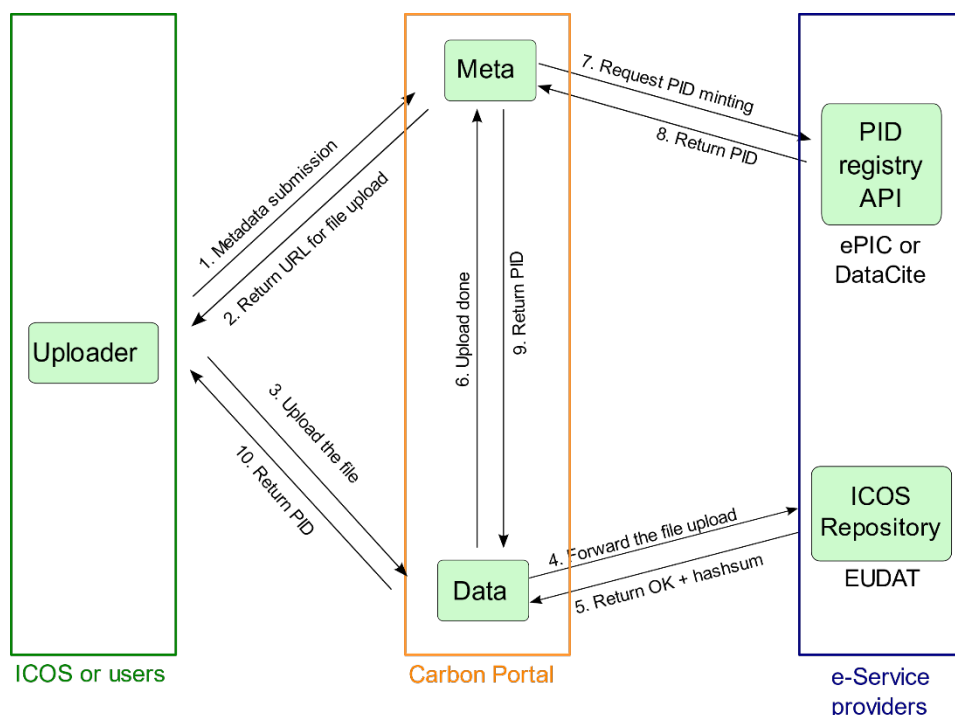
Uploader

ICOS or users

1. Metadata submission

2. Return URL for file upload

3. Upload the file

10. Return PID

Meta

6. Upload done

9. Return PID

Data

Carbon Portal

7. Request PID minting

8. Return PID

4. Forward the file upload

5. Return OK + hashsum

PID registry API

ePIC or DataCite

ICOS Repository

EUDAT

e-Service providers